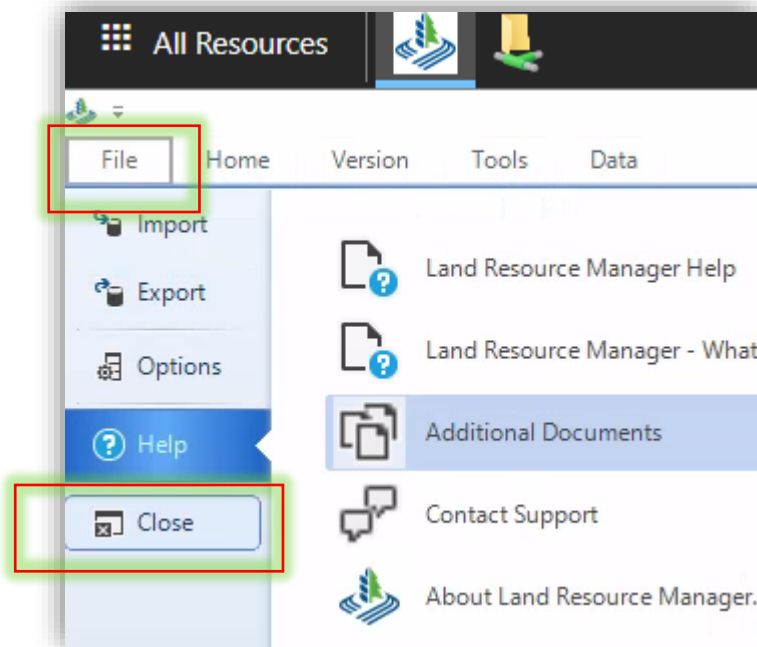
All Resources

File
Home
Version
Tools
Data

Import
Export
Options
Help
Close

Land Resource Manager Help
Land Resource Manager - What
Additional Documents
Contact Support
About Land Resource Manager.